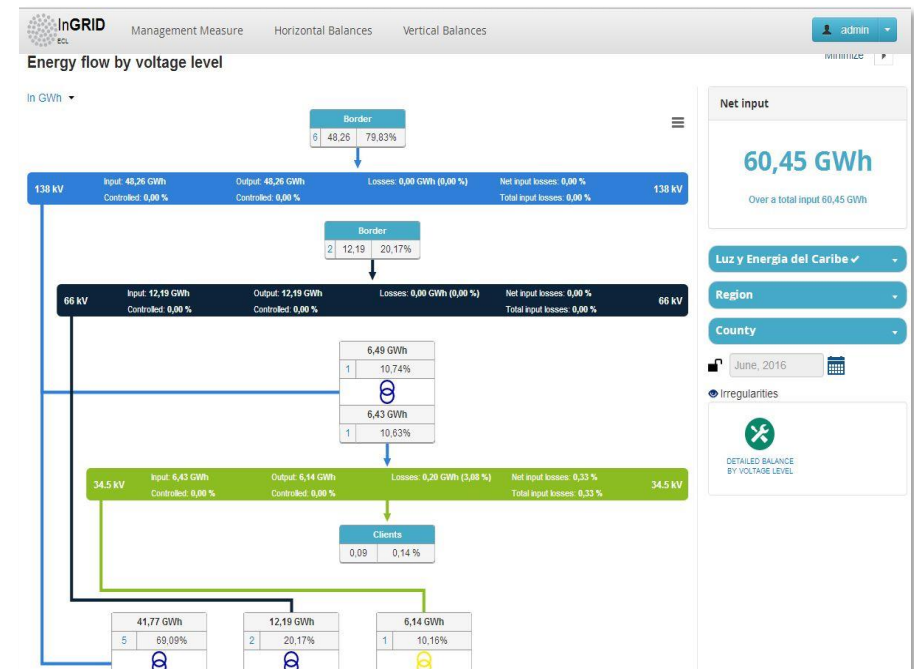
InGRID
ECL

Management Measure Horizontal Balances Vertical Balances

admin

Energy flow by voltage level

Minimize

In GWh

Border
6 48,26 79,83%

138 kV Input: 48,26 GWh Controlled: 0,00 % Output: 48,26 GWh Controlled: 0,00 % Losses: 0,00 GWh (0,00 %) Net input losses: 0,00 % Total input losses: 0,00 % 138 kV

Border
2 12,19 20,17%

66 kV Input: 12,19 GWh Controlled: 0,00 % Output: 12,19 GWh Controlled: 0,00 % Losses: 0,00 GWh (0,00 %) Net input losses: 0,00 % Total input losses: 0,00 % 66 kV

6,49 GWh
1 10,74%
6,43 GWh
1 10,63%

34.5 kV Input: 6,43 GWh Controlled: 0,00 % Output: 6,14 GWh Controlled: 0,00 % Losses: 0,29 GWh (3,08 %) Net input losses: 0,33 % Total input losses: 0,33 % 34.5 kV

Clients
0,09 0,14 %

41,77 GWh
5 69,09%

12,19 GWh
2 20,17%

6,14 GWh
1 10,16%

Net input

60,45 GWh

Over a total input 60,45 GWh

Luz y Energia del Caribe ✔

Region

County

June, 2016

Irregularities

DETAILED BALANCE BY VOLTAGE LEVEL